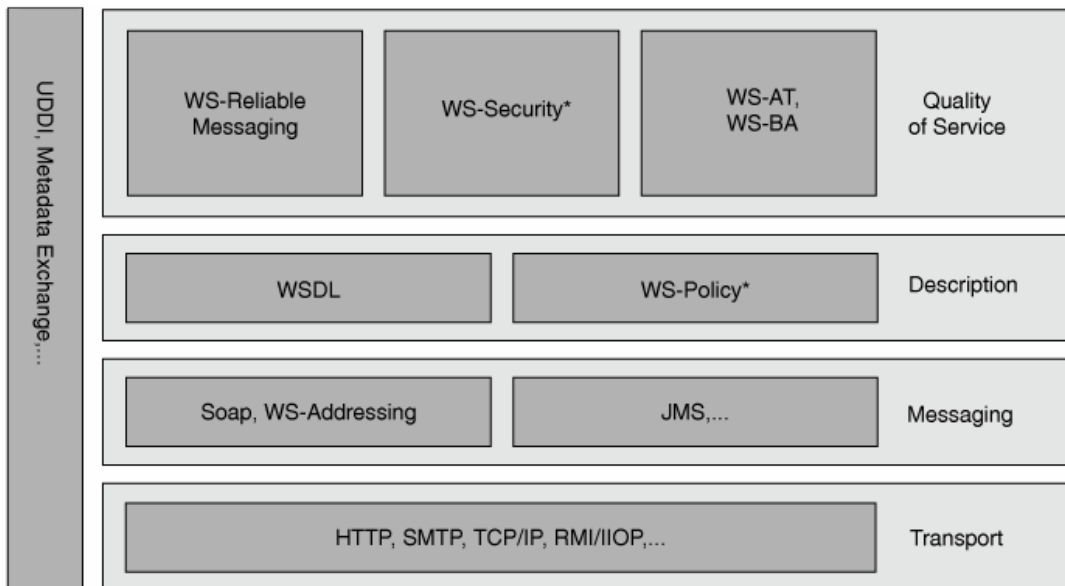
UDDI, Metadata Exchange,...

WS-Reliable Messaging

WS-Security*

WS-AT, WS-BA

Quality of Service

WSDL

WS-Policy*

Description

Soap, WS-Addressing

JMS,...

Messaging

HTTP, SMTP, TCP/IP, RMI/IIOP,...

Transport